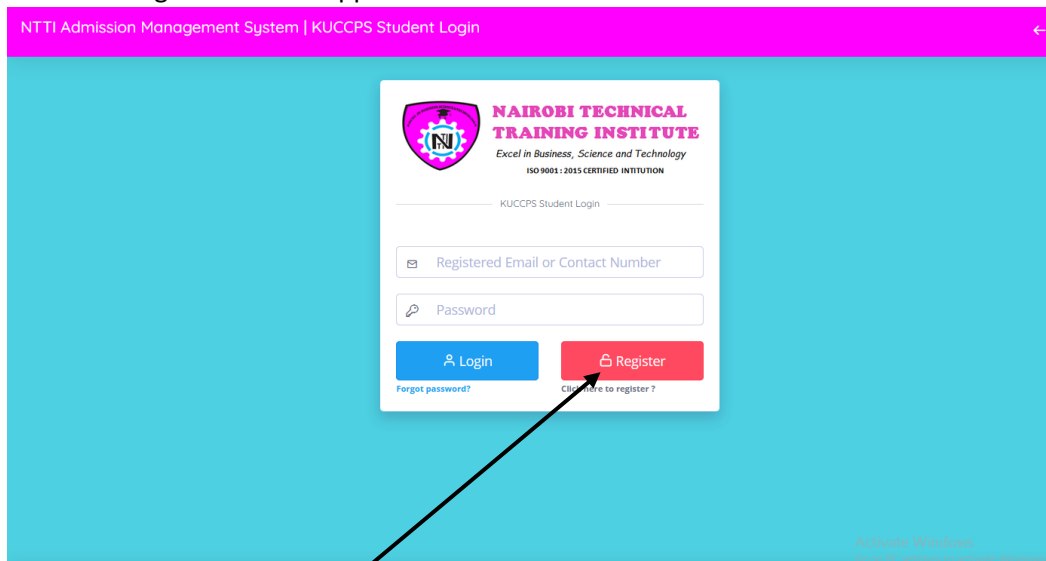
NTTI Admission Management System | KUCCPS Student Login

NAIROBI TECHNICAL TRAINING INSTITUTE
Excel in Business, Science and Technology
ISO 9001 : 2015 CERTIFIED INTITUTION

KUCCPS Student Login

Registered Email or Contact Number

Password

Login

Register

Forgot password?

Click here to register ?

Activate Windows